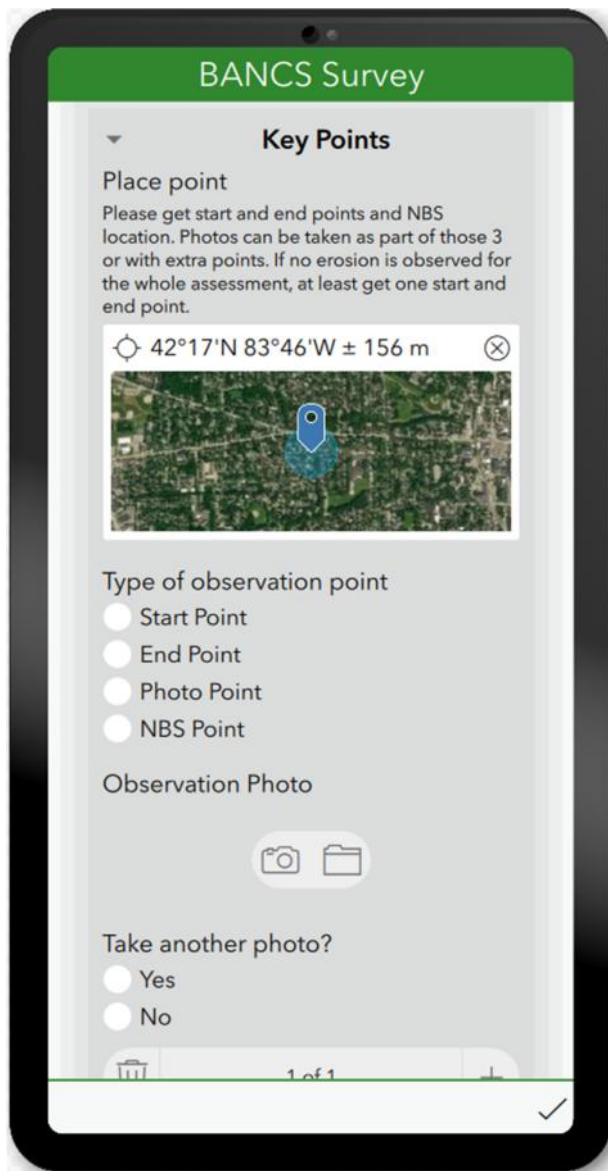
BANCS Survey

Key Points

Place point

Please get start and end points and NBS location. Photos can be taken as part of those 3 or with extra points. If no erosion is observed for the whole assessment, at least get one start and end point.

42°17'N 83°46'W ± 156 m

Type of observation point

Start Point

End Point

Photo Point

NBS Point

Observation Photo

Take another photo?

Yes

No

1 of 1